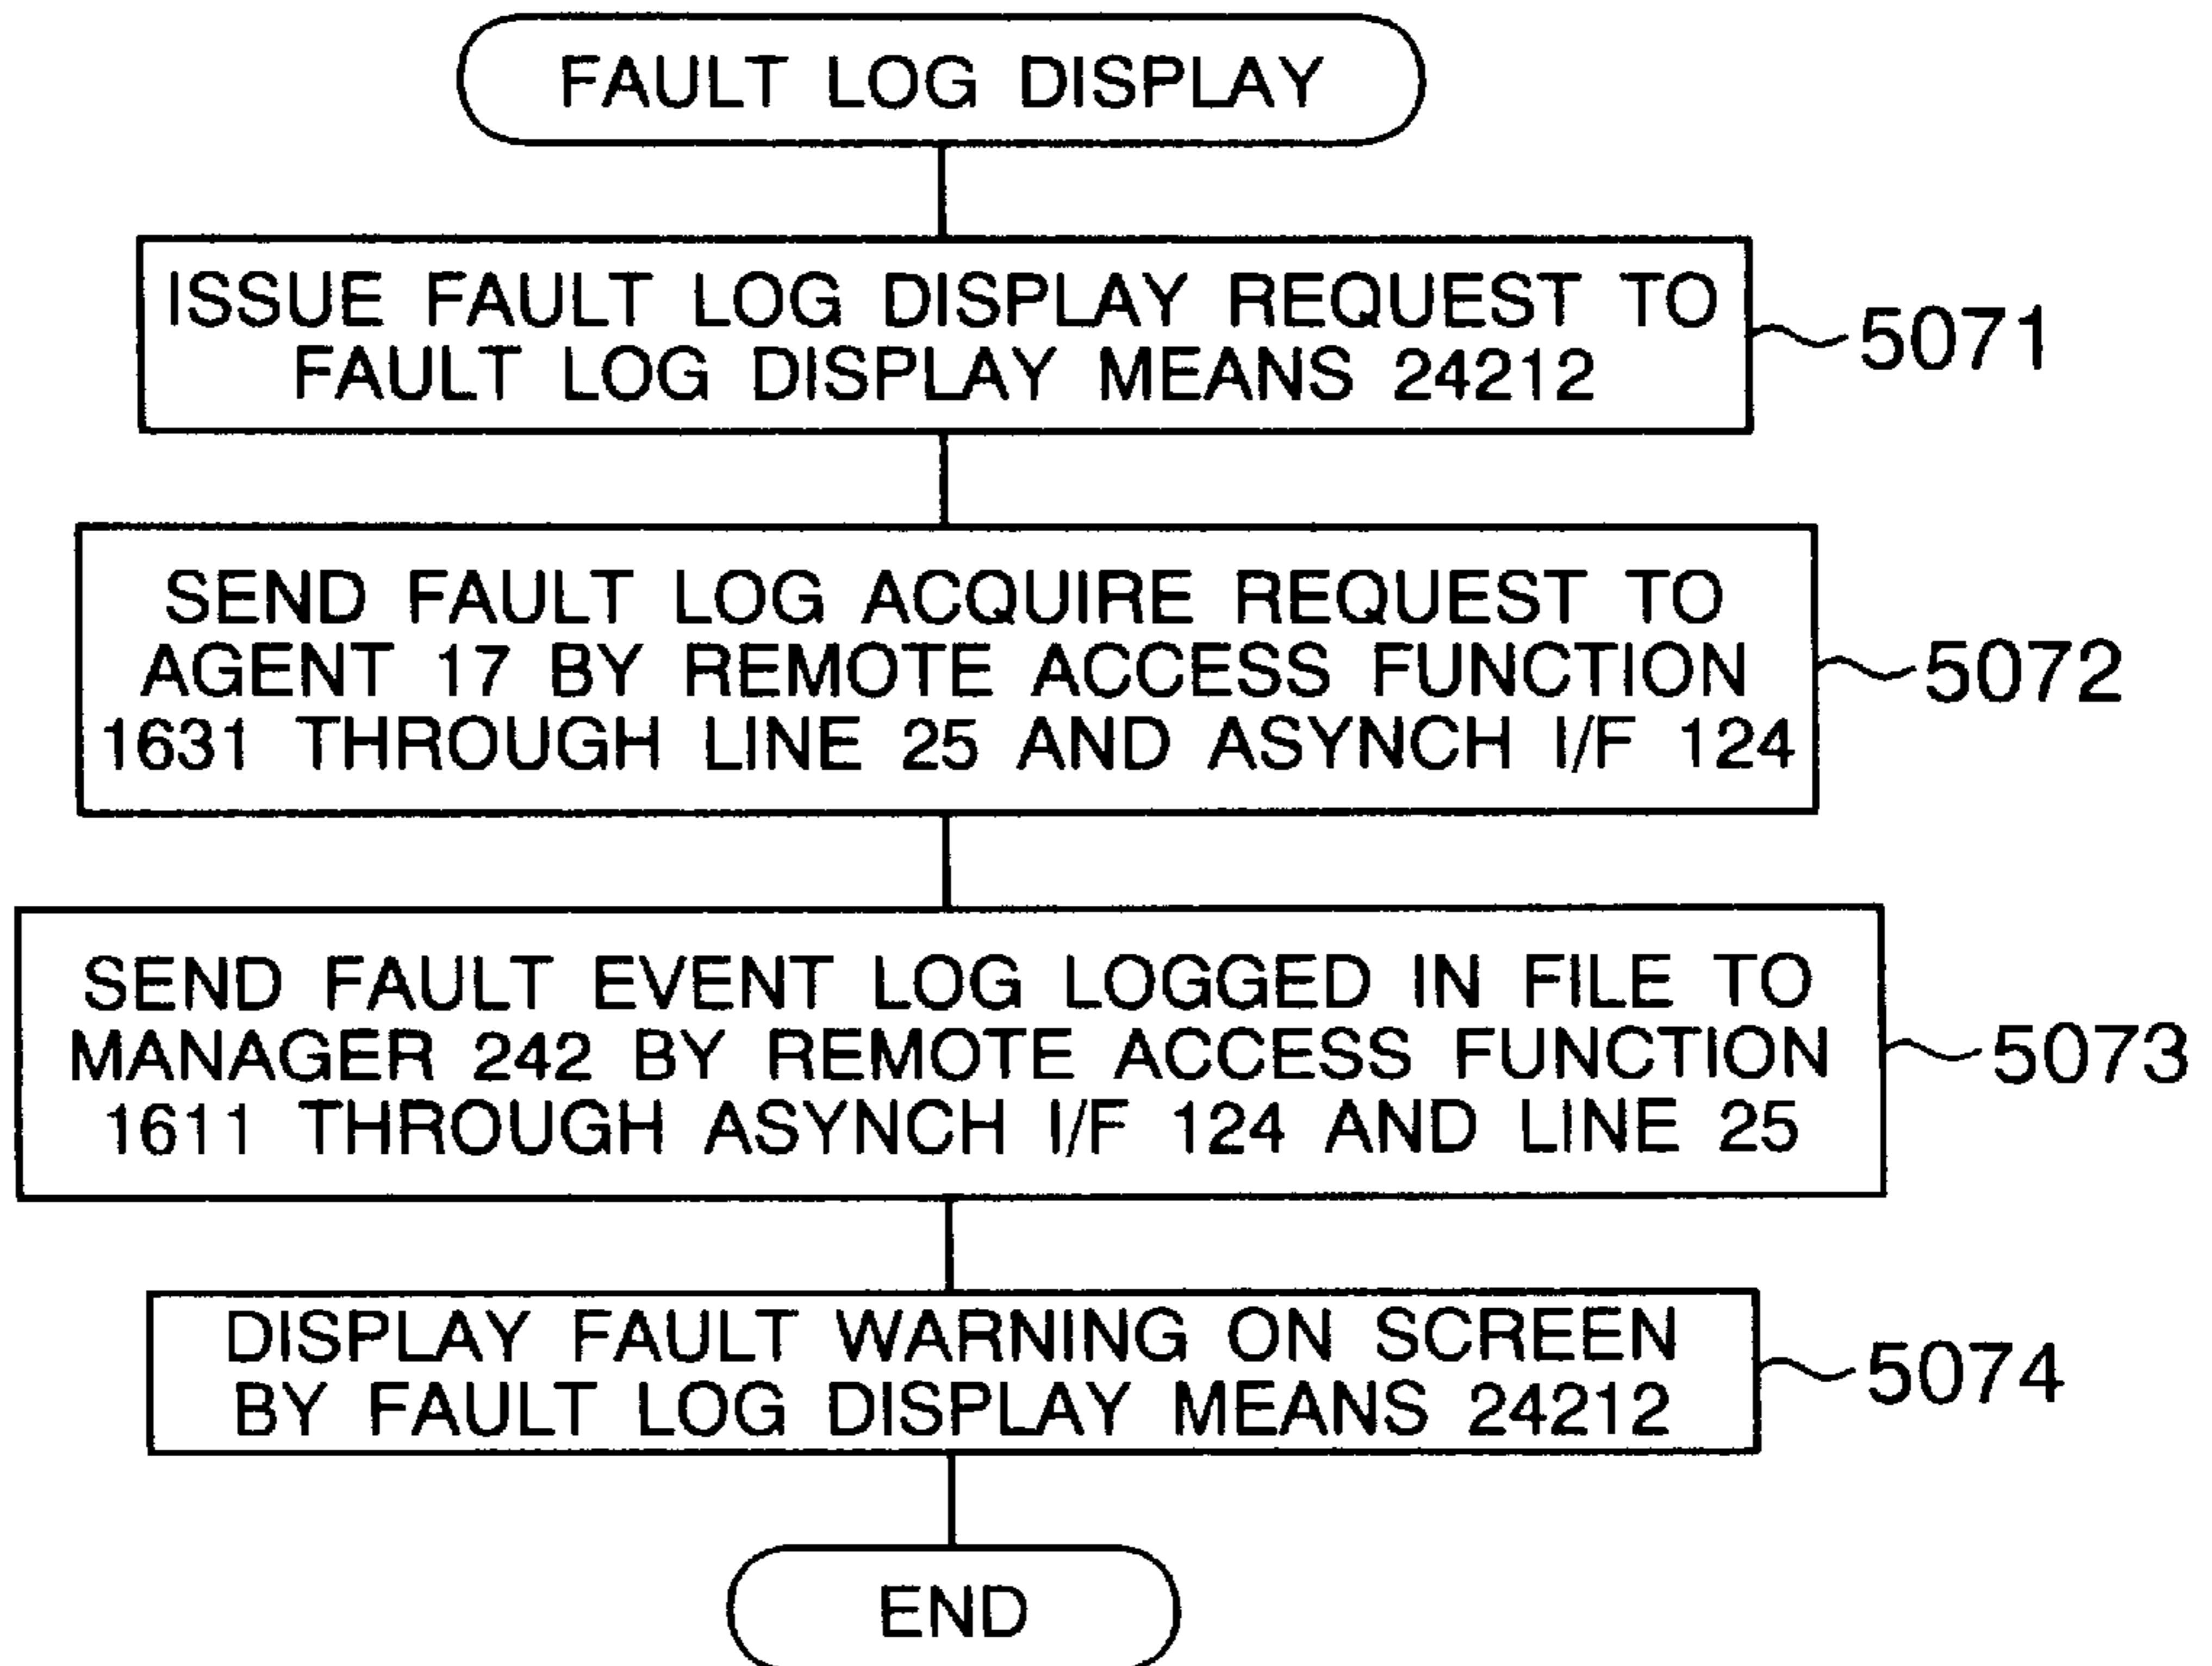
FAULT LOG DISPLAY

ISSUE FAULT LOG DISPLAY REQUEST TO FAULT LOG DISPLAY MEANS 24212

5071

SEND FAULT LOG ACQUIRE REQUEST TO AGENT 17 BY REMOTE ACCESS FUNCTION 1631 THROUGH LINE 25 AND ASYNCH I/F 124

5072

SEND FAULT EVENT LOG LOGGED IN FILE TO MANAGER 242 BY REMOTE ACCESS FUNCTION 1611 THROUGH ASYNCH I/F 124 AND LINE 25

5073

DISPLAY FAULT WARNING ON SCREEN BY FAULT LOG DISPLAY MEANS 24212

5074

END